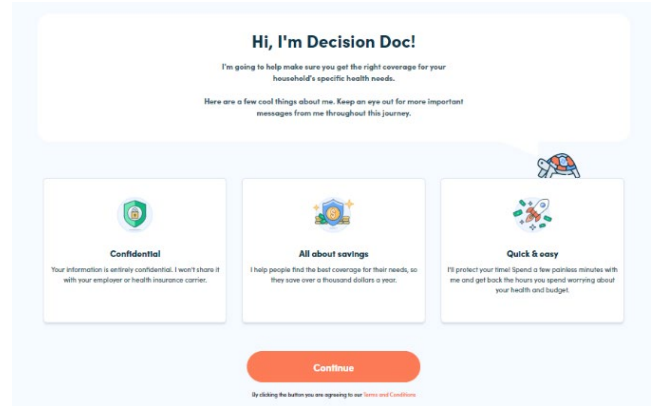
Hi, I'm Decision Doc!

I'm going to help make sure you get the right coverage for your household's specific health needs.

Here are a few cool things about me. Keep an eye out for more important messages from me throughout this journey.

Confidential

Your information is entirely confidential. I won't share it with your employer or health insurance carrier.

All about savings

I help people find the best coverage for their needs, so they save over a thousand dollars a year.

Quick & easy

I'll protect your time! Spend a few painless minutes with me and get back the hours you spend worrying about your health and budget.

Continue

By clicking the button you are agreeing to our Terms and Conditions